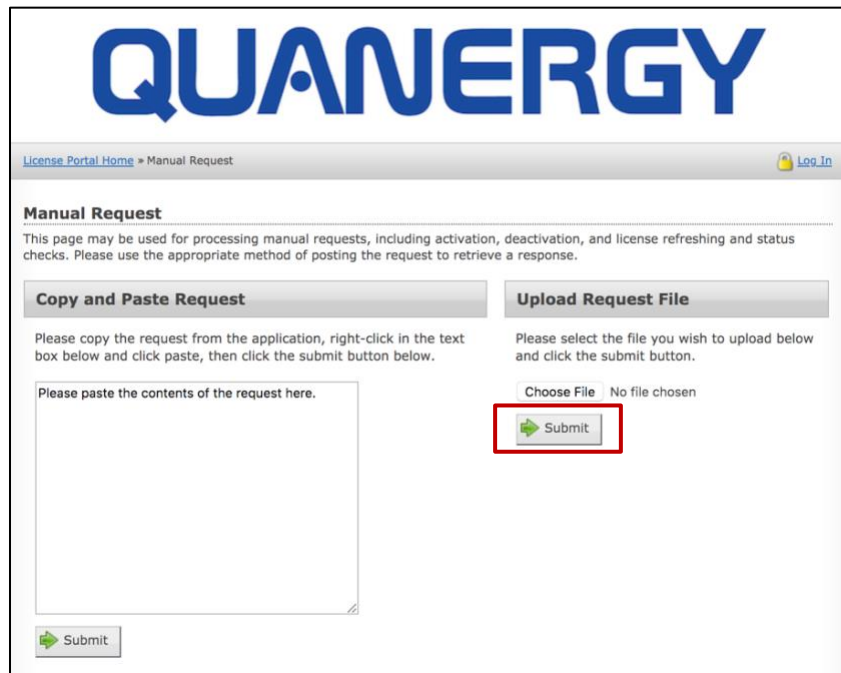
QUANERGY

License Portal Home » Manual Request

Log In

Manual Request

This page may be used for processing manual requests, including activation, deactivation, and license refreshing and status checks. Please use the appropriate method of posting the request to retrieve a response.

Copy and Paste Request

Please copy the request from the application, right-click in the text box below and click paste, then click the submit button below.

Please paste the contents of the request here.

Submit

Upload Request File

Please select the file you wish to upload below and click the submit button.

Choose File No file chosen

Submit